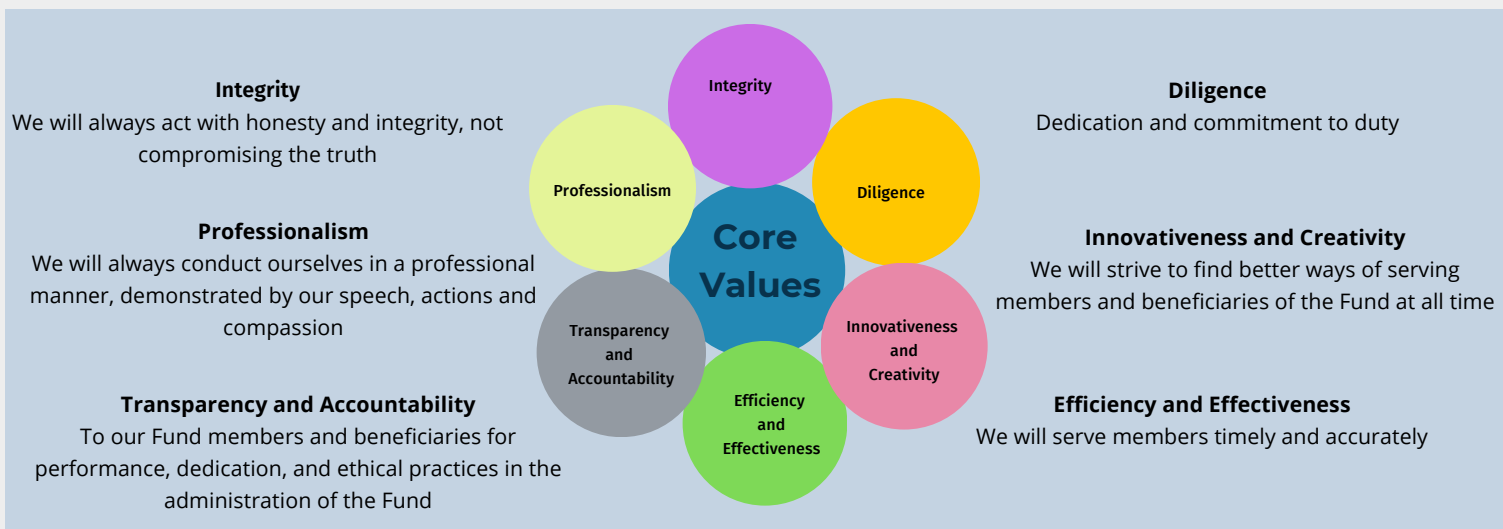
Integrity
We will always act with honesty and integrity, not compromising the truth

Professionalism
We will always conduct ourselves in a professional manner, demonstrated by our speech, actions and compassion

Transparency and Accountability
To our Fund members and beneficiaries for performance, dedication, and ethical practices in the administration of the Fund

Integrity

Professionalism

Core Values

Diligence

Transparency and Accountability

Innovativeness and Creativity

Efficiency and Effectiveness

Diligence
Dedication and commitment to duty

Innovativeness and Creativity
We will strive to find better ways of serving members and beneficiaries of the Fund at all time

Efficiency and Effectiveness
We will serve members timely and accurately